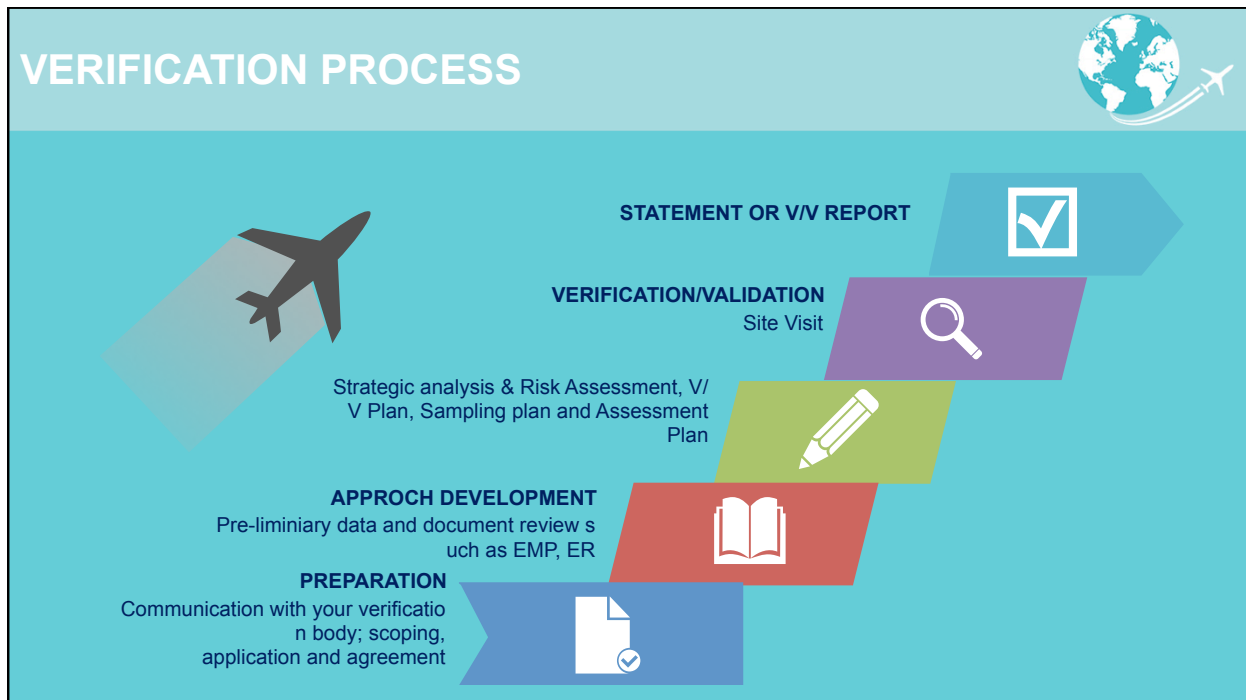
VERIFICATION PROCESS

STATEMENT OR V/V REPORT

VERIFICATION/VALIDATION
Site Visit

Strategic analysis & Risk Assessment, V/V Plan, Sampling plan and Assessment Plan

APPROCH DEVELOPMENT
Pre-liminiary data and document review s uch as EMP, ER

PREPARATION
Communication with your verificatio n body; scoping, application and agreement